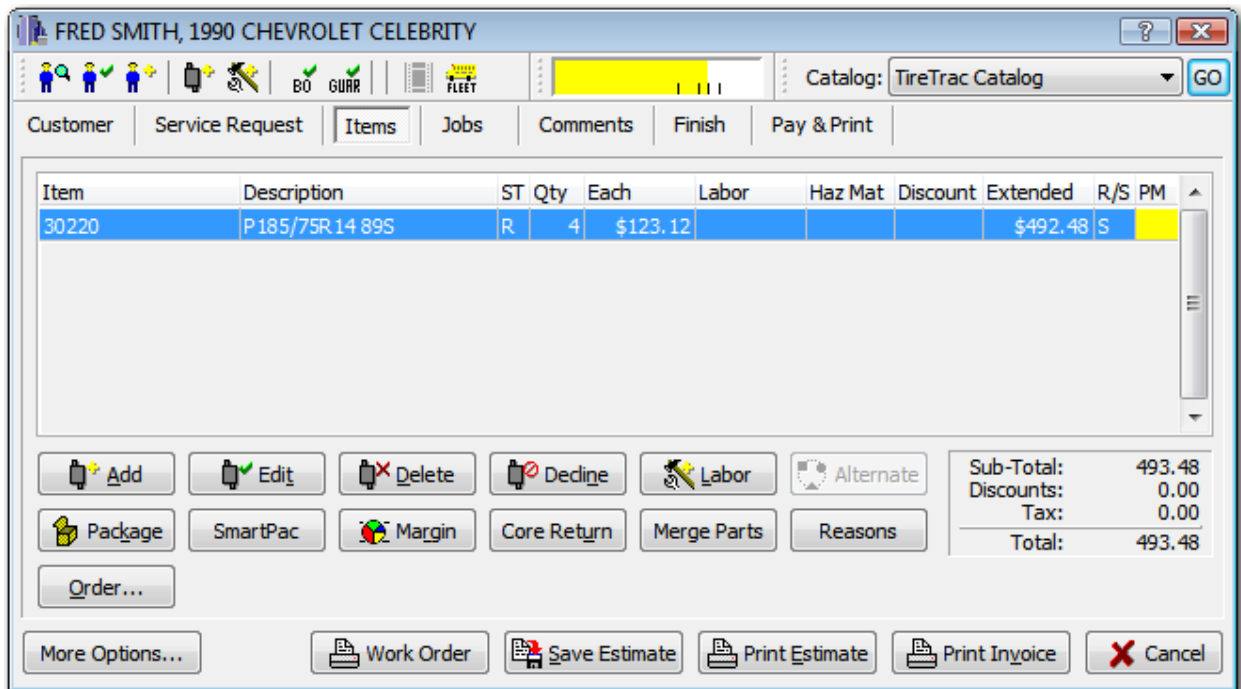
FRED SMITH, 1990 CHEVROLET CELEBRITY

BO GUAR FLEET

Catalog: TireTrac Catalog GO

Customer | Service Request | Items | Jobs | Comments | Finish | Pay & Print

| Item | Description | ST | Qty | Each | Labor | Haz Mat | Discount | Extended | R/S | PM |
|---|---|---|---|---|---|---|---|---|---|---|
| 30220 | P185/75R14 89S | R | 4 | $123.12 | | | | $492.48 | S | |

Add | Edit | Delete | Decline | Labor | Alternate

Package | SmartPac | Margin | Core Return | Merge Parts | Reasons

Order...

Sub-Total: 493.48
Discounts: 0.00
Tax: 0.00
Total: 493.48

More Options... | Work Order | Save Estimate | Print Estimate | Print Invoice | Cancel